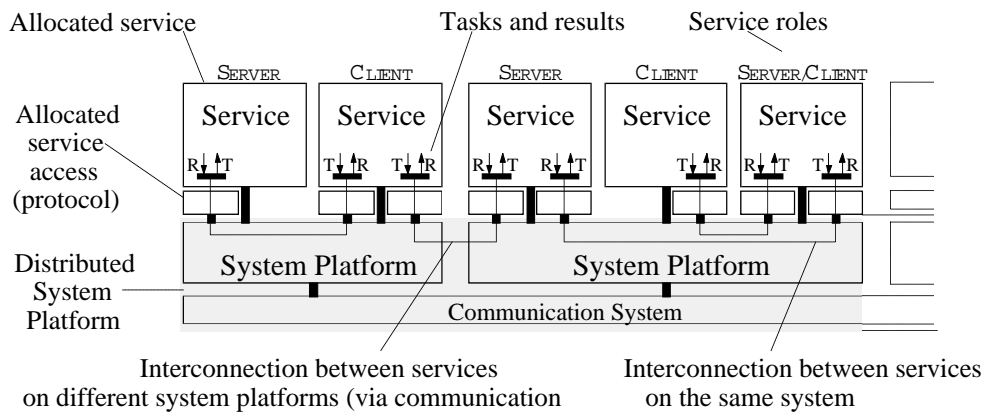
Allocated service

Tasks and results

Service roles

SERVER

CLIENT

SERVER

CLIENT

SERVER/CLIENT

Service

Service

Service

Service

Service

Allocated service access (protocol)

R T

T R

T R

R T

R T

T R

R T

T R

Distributed System Platform

System Platform

System Platform

Communication System

Interconnection between services on different system platforms (via communication

Interconnection between services on the same system